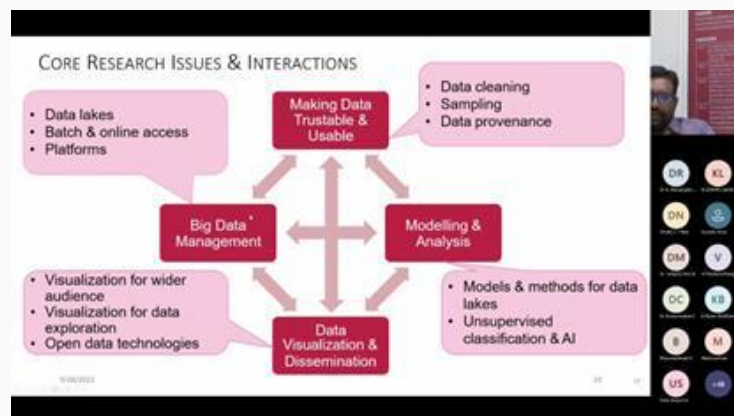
CORE RESEARCH ISSUES & INTERACTIONS

- Data lakes
- Batch & online access
- Platforms

Making Data Trustable & Usable

- Data cleaning
- Sampling
- Data provenance

Big Data Management

Modelling & Analysis

- Visualization for wider audience
- Visualization for data exploration
- Open data technologies

Data Visualization & Dissemination

- Models & methods for data lakes
- Unsupervised classification & AI

DR
KL
DN
DM
V
DC
KB
B
M
US
+48